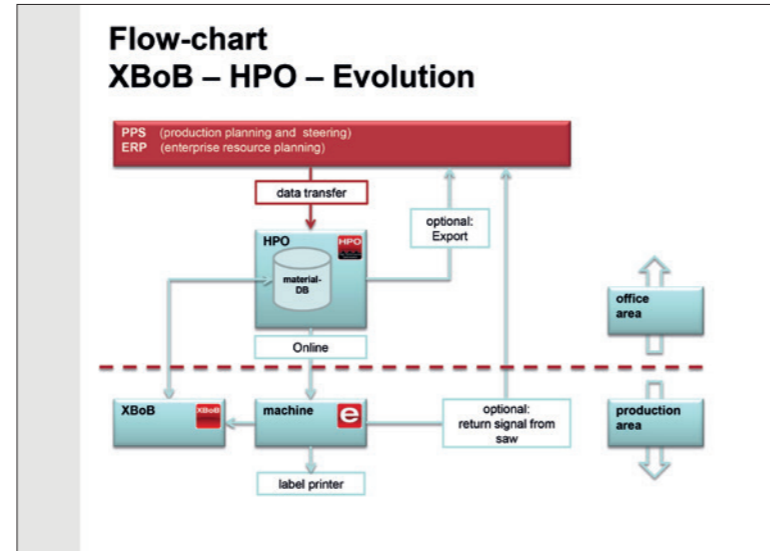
Flow-chart
XBoB – HPO – Evolution

PPS (production planning and steering)
ERP (enterprise resource planning)

data transfer

optional: Export

HPO

HPO

material-DB

Online

office area

XBoB

XBoB

machine

e

optional: return signal from saw

production area

label printer